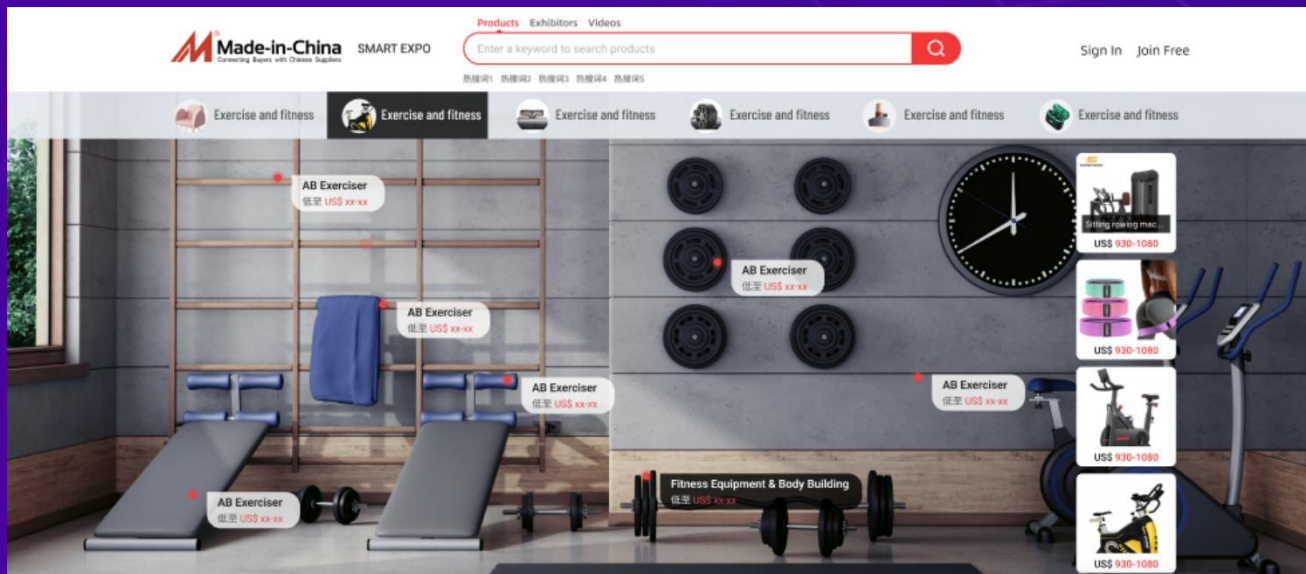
Made-in-China
Connecting Buyers with Chinese Suppliers
SMART EXPO

Products Exhibitors Videos
Enter a keyword to search products
热搜词1 热搜词2 热搜词3 热搜词4 热搜词5

Sign In Join Free

Exercise and fitness
Exercise and fitness
Exercise and fitness
Exercise and fitness
Exercise and fitness
Exercise and fitness

AB Exerciser
低至 US$ xx-xx

AB Exerciser
低至 US$ xx-xx

AB Exerciser
低至 US$ xx-xx

AB Exerciser
低至 US$ xx-xx

AB Exerciser
低至 US$ xx-xx

AB Exerciser
低至 US$ xx-xx

Fitness Equipment & Body Building
低至 US$ xx-xx

Sitting rowing mac...
US$ 930-1080

US$ 930-1080

US$ 930-1080

US$ 930-1080